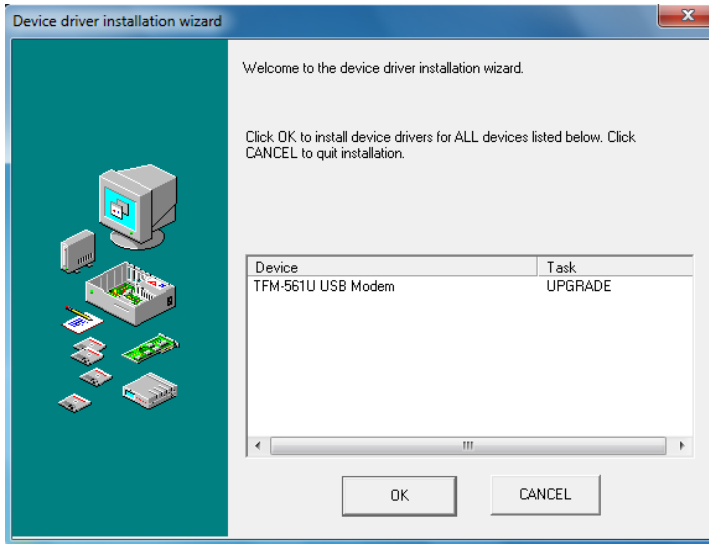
Device driver installation wizard

Welcome to the device driver installation wizard.

Click OK to install device drivers for ALL devices listed below. Click CANCEL to quit installation.

| Device | Task |
|---|---|
| TFM-561U USB Modem | UPGRADE |

OK

CANCEL